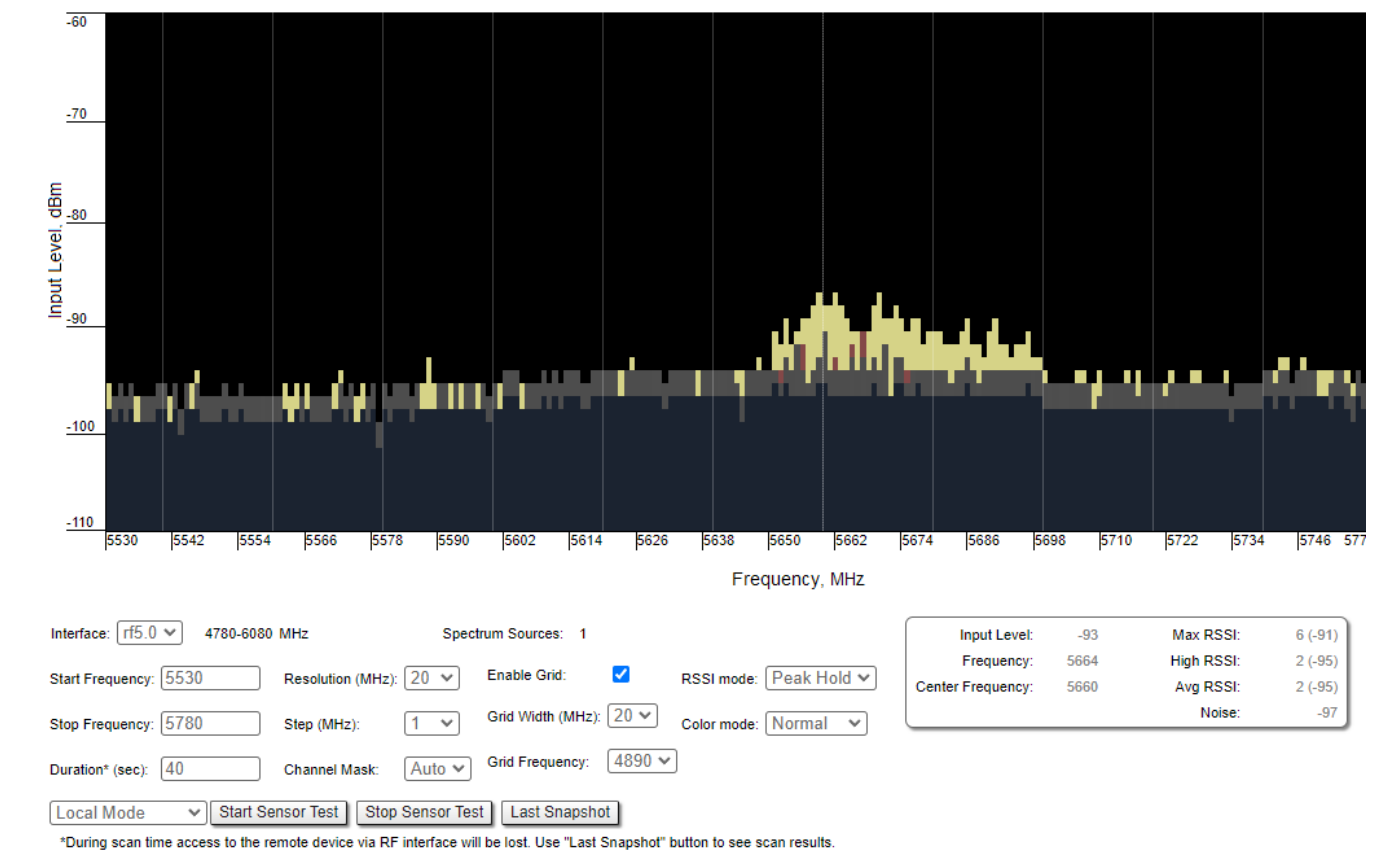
-60
-70
-80
-90
-100
-110
Input Level, dBm

5530 5542 5554 5566 5578 5590 5602 5614 5626 5638 5650 5662 5674 5686 5698 5710 5722 5734 5746 577

Frequency, MHz

Interface: rf5.0 4780-6080 MHz
Spectrum Sources: 1

| Input Level: | -93 | Max RSSI: | 6 (-91) |
|---|---|---|---|
| Frequency: | 5664 | High RSSI: | 2 (-95) |
| Center Frequency: | 5660 | Avg RSSI: | 2 (-95) |
| | | Noise: | -97 |

Start Frequency: 5530
Resolution (MHz): 20
Enable Grid:
RSSI mode: Peak Hold

Stop Frequency: 5780
Step (MHz): 1
Grid Width (MHz): 20
Color mode: Normal

Duration* (sec): 40
Channel Mask: Auto
Grid Frequency: 4890

Local Mode
Start Sensor Test
Stop Sensor Test
Last Snapshot

*During scan time access to the remote device via RF interface will be lost. Use "Last Snapshot" button to see scan results.